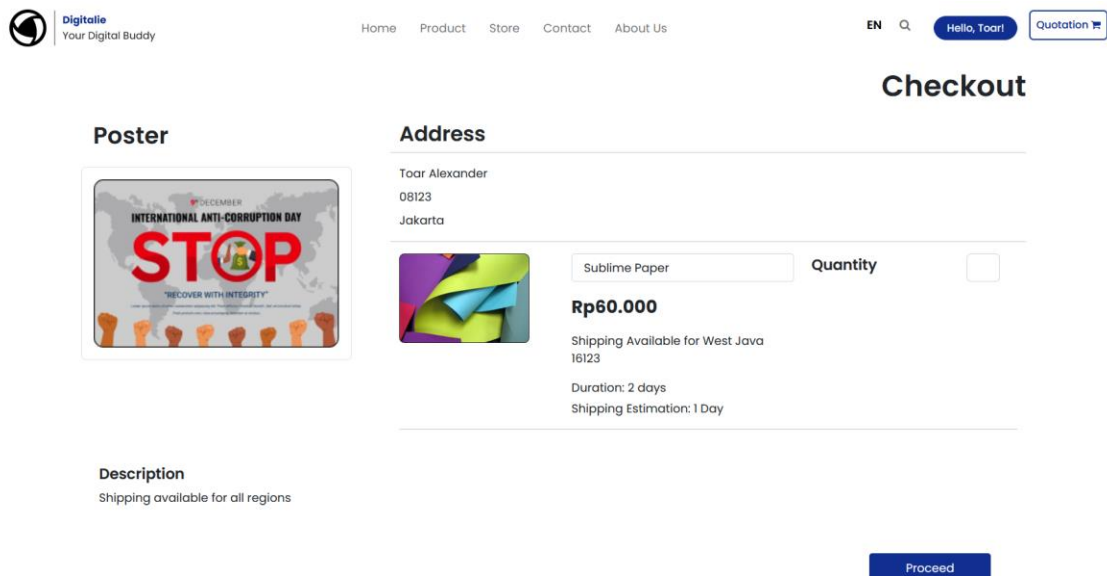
Digitalie
Your Digital Buddy

Home Product Store Contact About Us

EN

Hello, Toar!

Quotation

Checkout

Poster

9 DECEMBER
INTERNATIONAL ANTI-CORRUPTION DAY
STOP
"RECOVER WITH INTEGRITY"

Address

Toar Alexander
08123
Jakarta

Sublime Paper

Quantity

Rp60.000

Shipping Available for West Java 16123

Duration: 2 days
Shipping Estimation: 1 Day

Description
Shipping available for all regions

Proceed